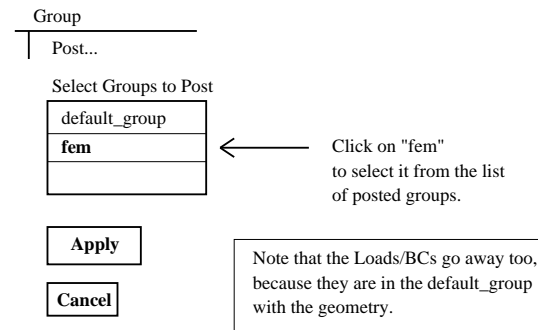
Group

Post...

Select Groups to Post

default_group

fem

Click on "fem" to select it from the list of posted groups.

Apply

Cancel

Note that the Loads/BCs go away too, because they are in the default_group with the geometry.